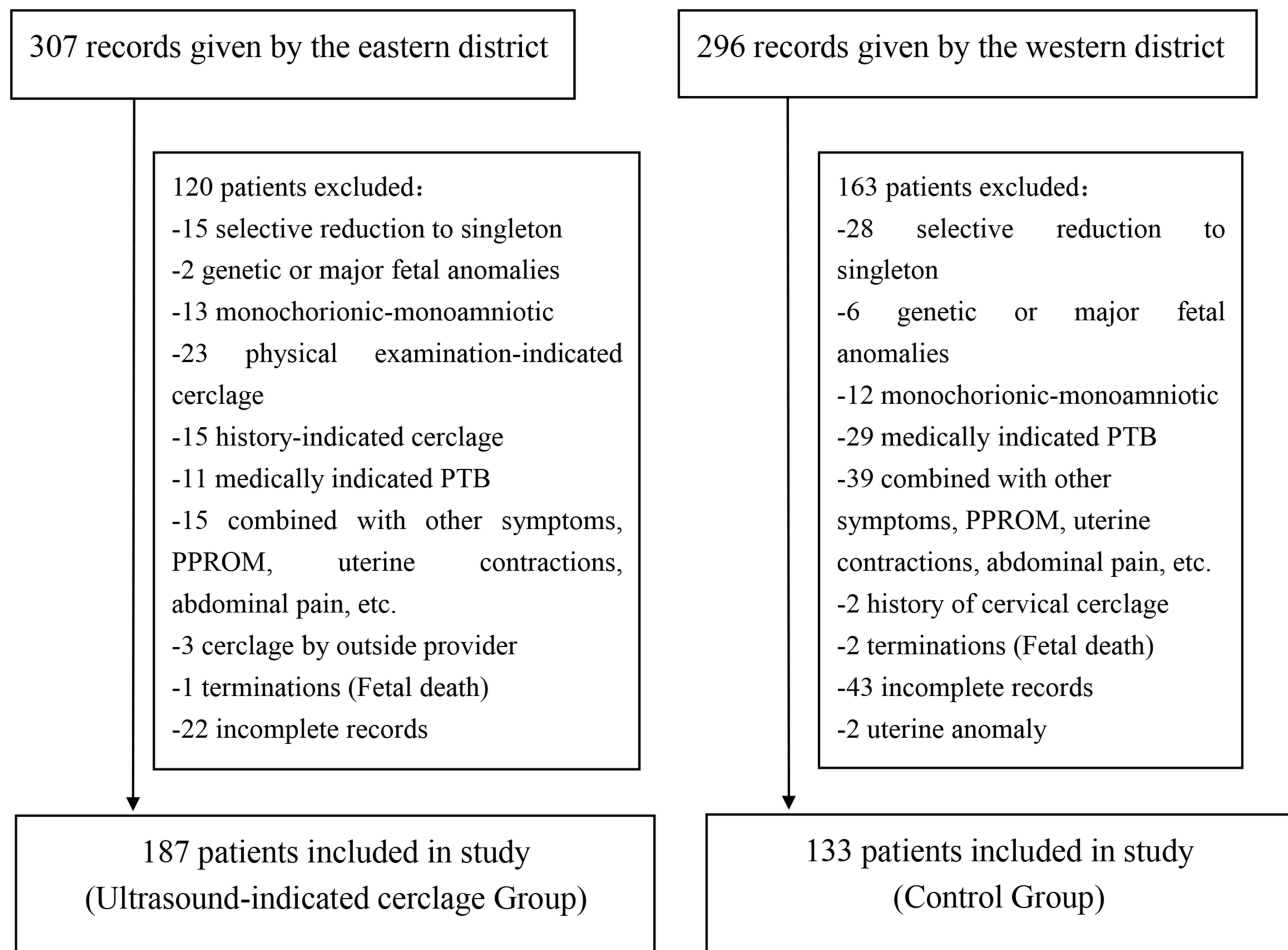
307 records given by the eastern district

120 patients excluded：
-15 selective reduction to singleton
-2 genetic or major fetal anomalies
-13 monochorionic-monoamniotic
-23 physical examination-indicated cerclage
-15 history-indicated cerclage
-11 medically indicated PTB
-15 combined with other symptoms, PPROM, uterine contractions, abdominal pain, etc.
-3 cerclage by outside provider
-1 terminations (Fetal death)
-22 incomplete records

187 patients included in study
(Ultrasound-indicated cerclage Group)

296 records given by the western district

163 patients excluded：
-28 selective reduction to singleton
-6 genetic or major fetal anomalies
-12 monochorionic-monoamniotic
-29 medically indicated PTB
-39 combined with other symptoms, PPROM, uterine contractions, abdominal pain, etc.
-2 history of cervical cerclage
-2 terminations (Fetal death)
-43 incomplete records
-2 uterine anomaly

133 patients included in study
(Control Group)